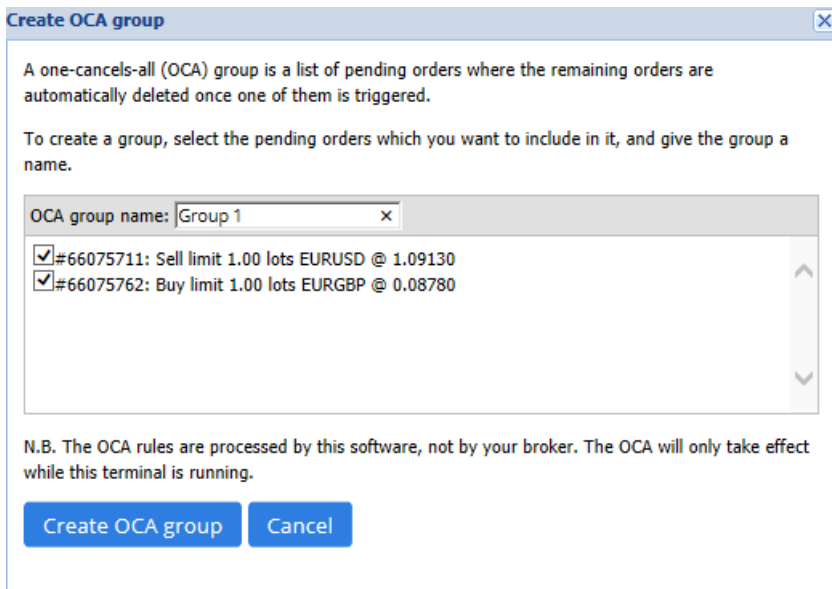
Create OCA group

A one-cancels-all (OCA) group is a list of pending orders where the remaining orders are automatically deleted once one of them is triggered.

To create a group, select the pending orders which you want to include in it, and give the group a name.

OCA group name: Group 1 ×

☑#66075711: Sell limit 1.00 lots EURUSD @ 1.09130
☑#66075762: Buy limit 1.00 lots EURGBP @ 0.08780

N.B. The OCA rules are processed by this software, not by your broker. The OCA will only take effect while this terminal is running.

Create OCA group | Cancel